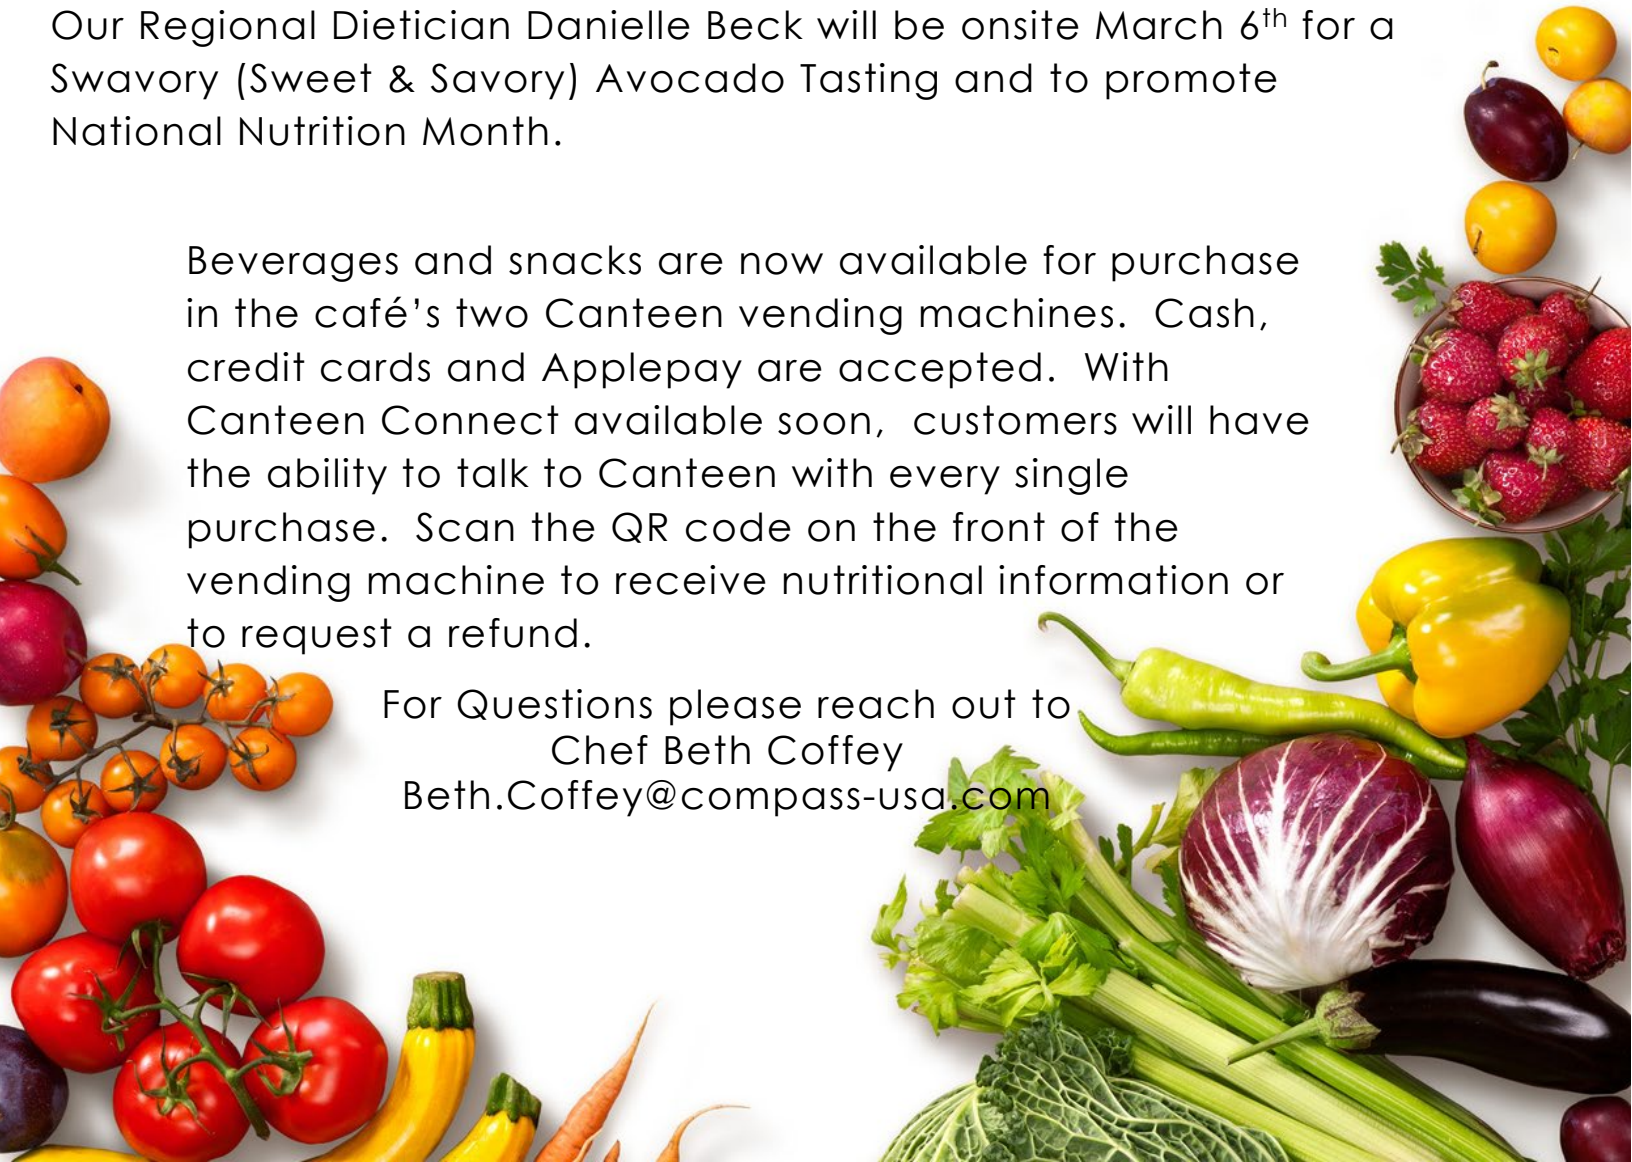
Our Regional Dietician Danielle Beck will be onsite March 6$^{th}$ for a Swavory (Sweet & Savory) Avocado Tasting and to promote National Nutrition Month.

Beverages and snacks are now available for purchase in the café's two Canteen vending machines. Cash, credit cards and Applepay are accepted. With Canteen Connect available soon, customers will have the ability to talk to Canteen with every single purchase. Scan the QR code on the front of the vending machine to receive nutritional information or to request a refund.

For Questions please reach out to
Chef Beth Coffey
Beth.Coffey@compass-usa.com